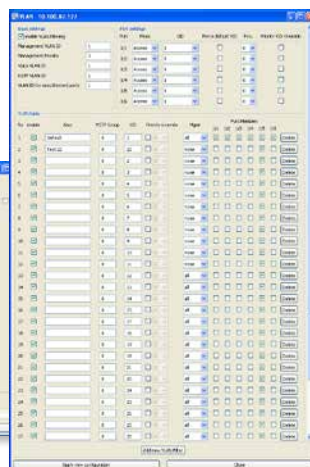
VLAN - 10.100.82.121

Basic settings
Enable VLAN filtering
Management VLAN ID
Management Priority
VLAN VLAN ID
DCPP VLAN ID
VLAN ID for unauthorized ports

Port settings
Port Mode VID Force default VID Prio. Restrict VID Override
3/1 Access
3/2 Access
3/3 Access
3/4 Access
3/5 Access
3/6 Access

VLAN table
Nr. Enable Alias MSTP Group VID Priority Override Egress Port Members
1 Default
2 Test-02

Add new VLAN entry

Back view configuration
Close